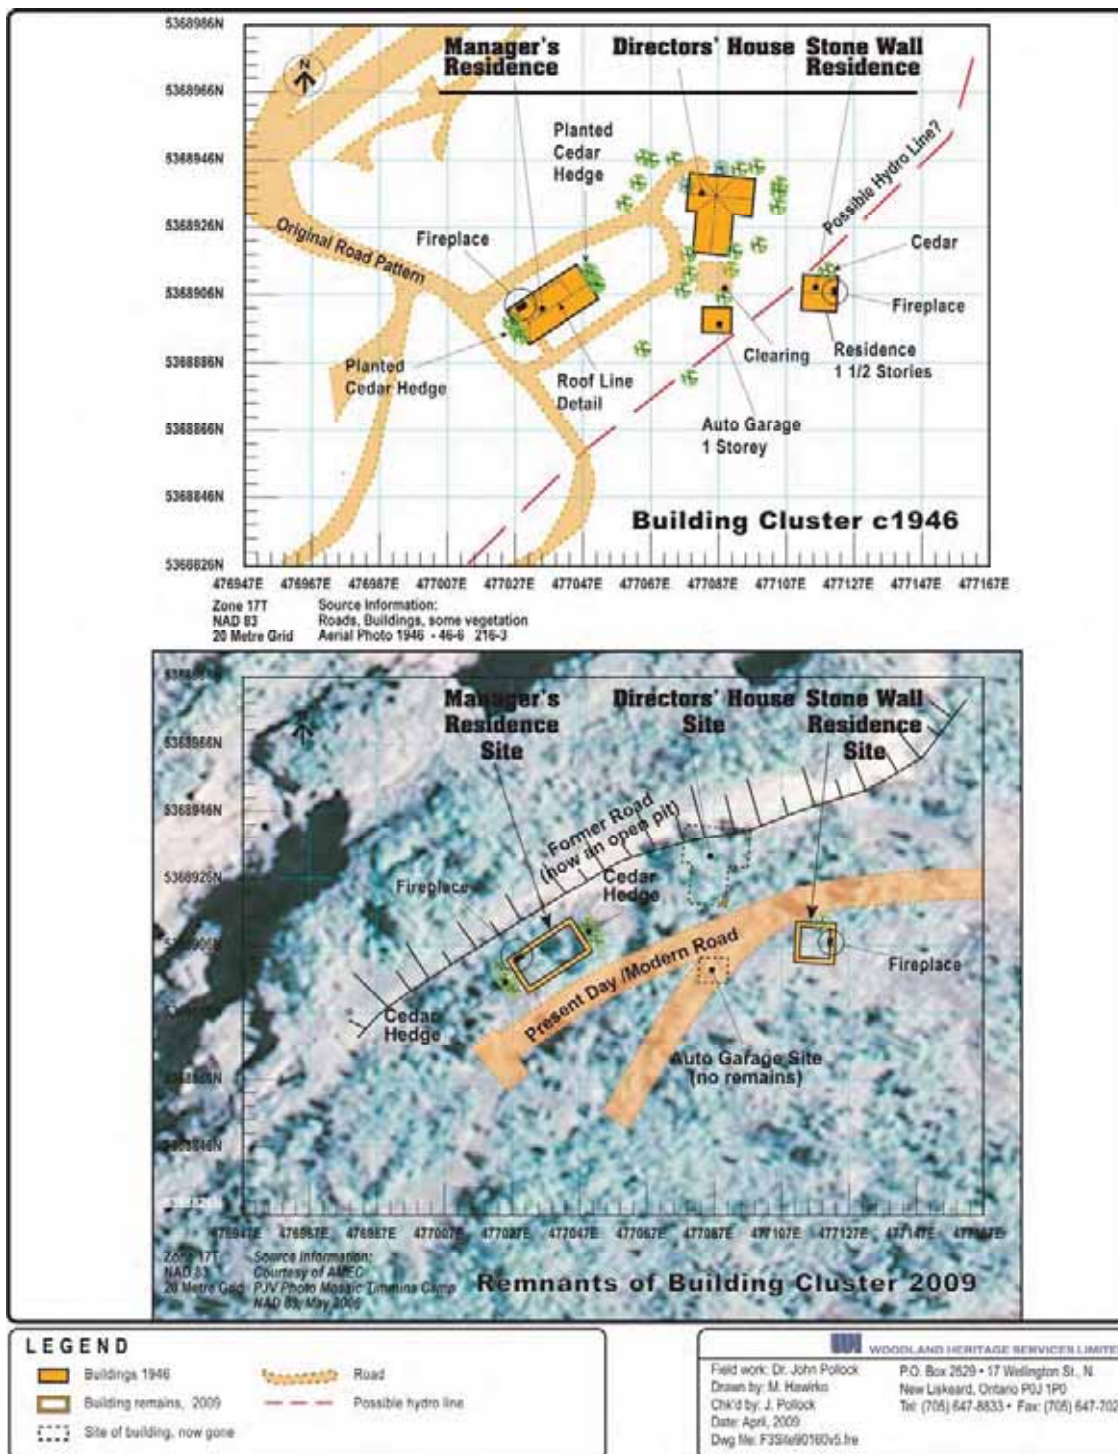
5368986N
5368966N
5368946N
5368926N
5368906N
5368886N
5368866N
5368846N
5368826N

N

Manager's Residence

Directors' House

Stone Wall Residence

Planted Cedar Hedge

Possible Hydro Line?

Original Road Pattern

Fireplace

Cedar

Fireplace

Planted Cedar Hedge

Roof Line Detail

Clearing

Residence 1 1/2 Stories

Auto Garage 1 Storey

Building Cluster c1946

476947E 476967E 476987E 477007E 477027E 477047E 477067E 477087E 477107E 477127E 477147E 477167E

Zone 17T
NAD 83
20 Metre Grid

Source Information:
Roads, Buildings, some vegetation
Aerial Photo 1946 - 46-6 216-3

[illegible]
5368966N
5368946N
5368926N
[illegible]
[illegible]
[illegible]

Manager's Residence Site

Directors' House Site

Stone Wall Residence Site

Former Road (now in open pit)

Fireplace

Cedar Hedge

Present Day /Modern Road

Fireplace

Cedar Hedge

Auto Garage Site (no remains)

476947E 476967E 476987E 477007E 477027E 477047E 477067E 477087E 477107E 477127E 477147E 477167E

Zone 17T
NAD 83
20 Metre Grid

Source Information:
Courtesy of AMEC
PJV Photo Mosaic Timmins Camp
NAD 83, May 2006

Remnants of Building Cluster 2009

LEGEND
Buildings 1946
Building remains, 2009
Site of building, now gone
Road
Possible hydro line

WOODLAND HERITAGE SERVICES LIMITE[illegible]
Field work: Dr. John Pollock
Drawn by: M. Hawirko
Chk'd by: J. Pollock
Date: April, 2009
Dwg file: F3Site90160v5.fre
P.O. Box 2629 • 17 Wellington St., N.
New Liskeard, Ontario P0J 1P0
Tel: (705) 647-8833 • Fax: (705) 647-702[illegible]